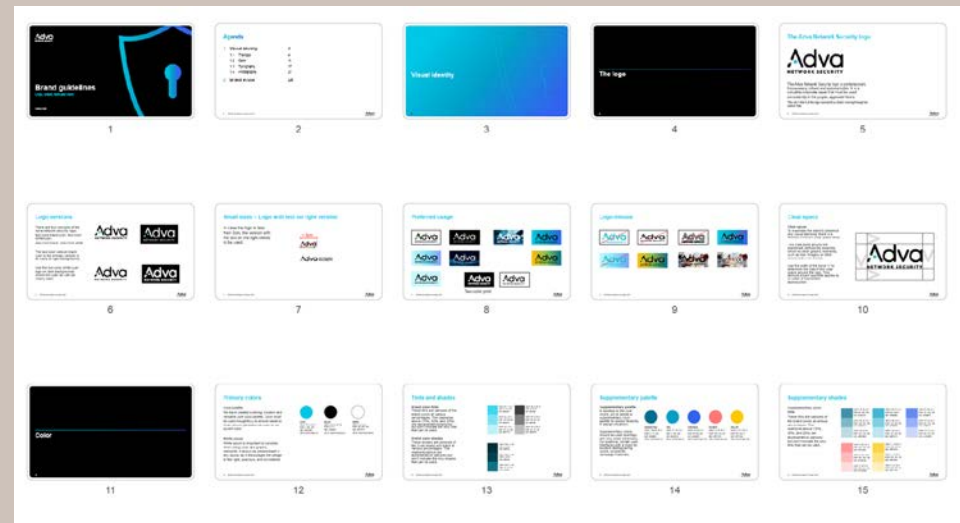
Adva

Brand guidelines

1

Agenda

2

Visual identity

3

The logo

4

The Adva Network Security logo

Adva

NETWORK SECURITY

5

Logo versions

Adva

Adva

Adva

Adva

6

Small sizes – Logo and text on right version

Adva

Adva.com

7

Preferred usage

Adva

Adva

Adva

Adva

Adva

Adva

Adva

Adva

Adva

Adva

8

Logo misuse

9

Clear space

Adva

NETWORK SECURITY

10

Color

11

Primary colors

12

Tints and shades

13

Supplementary palette

14

Supplementary shades

15